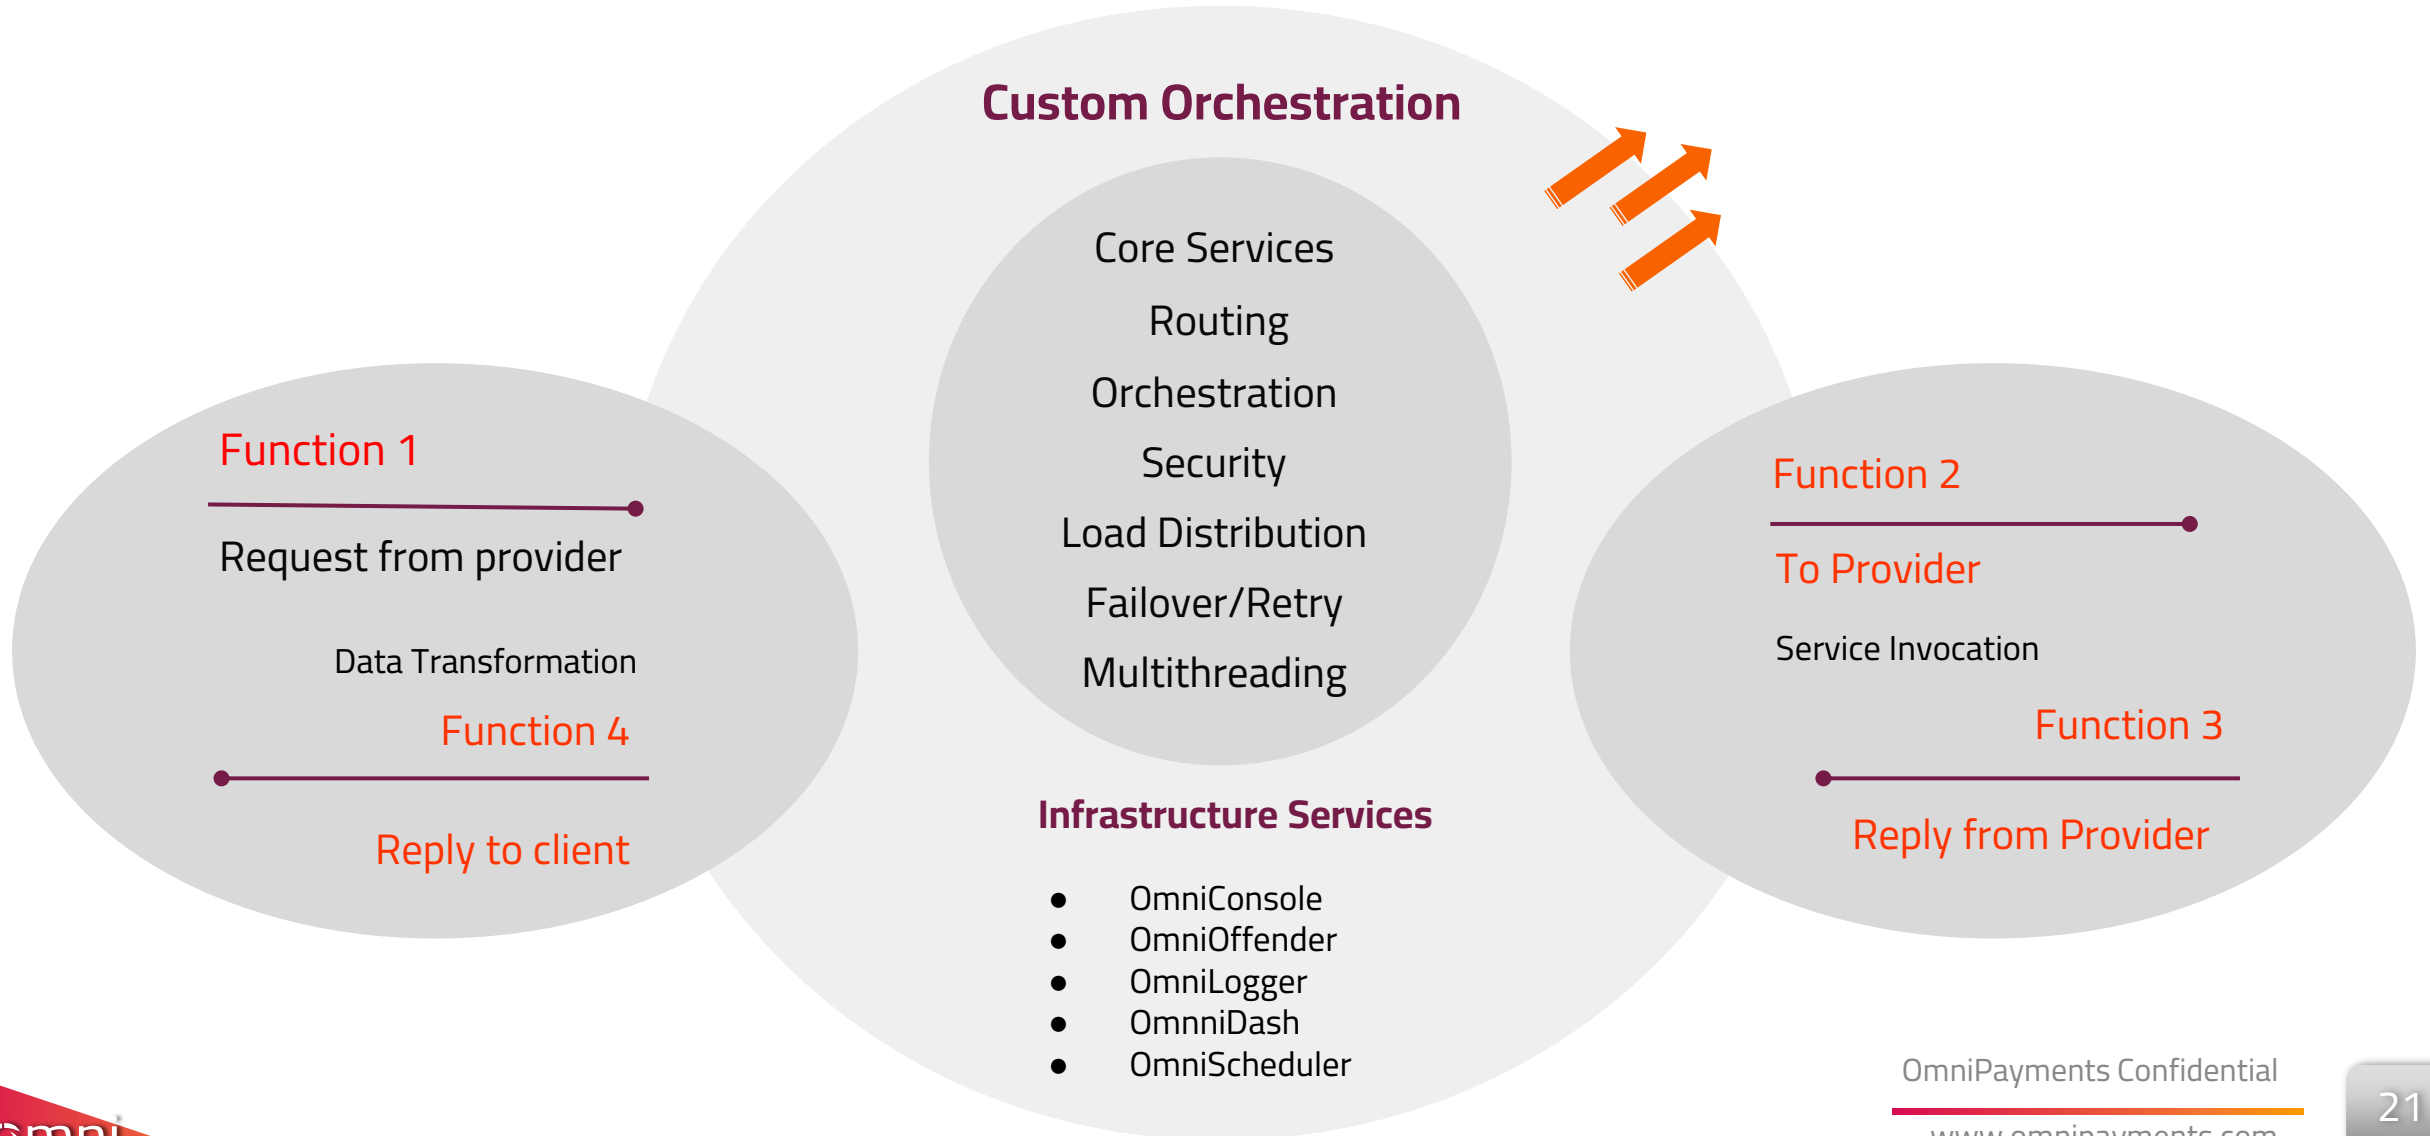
Custom Orchestration

Core Services
Routing
Orchestration
Security
Load Distribution
Failover/Retry
Multithreading

Function 1
Request from provider
Data Transformation
Function 4
Reply to client

Function 2
To Provider
Service Invocation
Function 3
Reply from Provider

Infrastructure Services

- OmniConsole
- OmniOffender
- OmniLogger
- OmnniDash
- OmniScheduler

OmniPayments Confidential
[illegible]
21